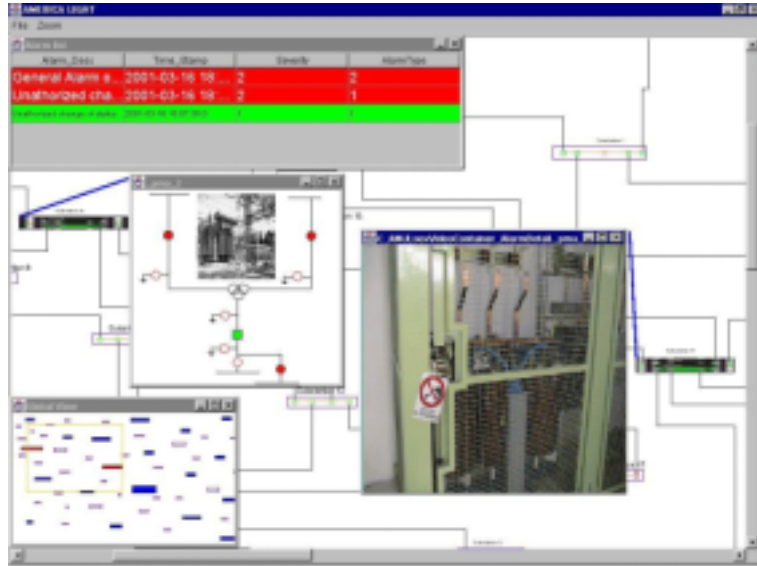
AMERICA LIGHT

File Zoom

Alarm list

| Alarm_Desc | Time_Stamp | Severity | AlarmType |
|---|---|---|---|
| General Alarm a... | 2001-03-16 18:... | 2 | 2 |
| Unathorized cha... | 2001-03-16 18:... | 2 | 1 |
| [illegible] | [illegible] | 1 | 1 |

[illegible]

Global View